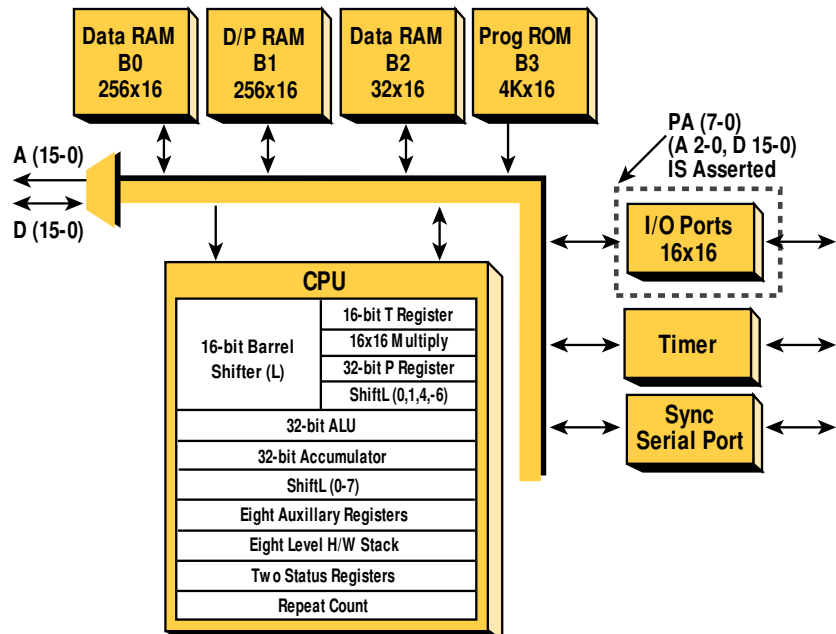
Data RAM
B0
256x16

D/P RAM
B1
256x16

Data RAM
B2
32x16

Prog ROM
B3
4Kx16

PA (7-0)
(A 2-0, D 15-0)
IS Asserted

A (15-0)

D (15-0)

I/O Ports
16x16

CPU

16-bit Barrel Shifter (L)

16-bit T Register

16x16 Multiply

32-bit P Register

ShiftL (0,1,4,-6)

32-bit ALU

32-bit Accumulator

ShiftL (0-7)

Eight Auxillary Registers

Eight Level H/W Stack

Two Status Registers

Repeat Count

Timer

Sync
Serial Port